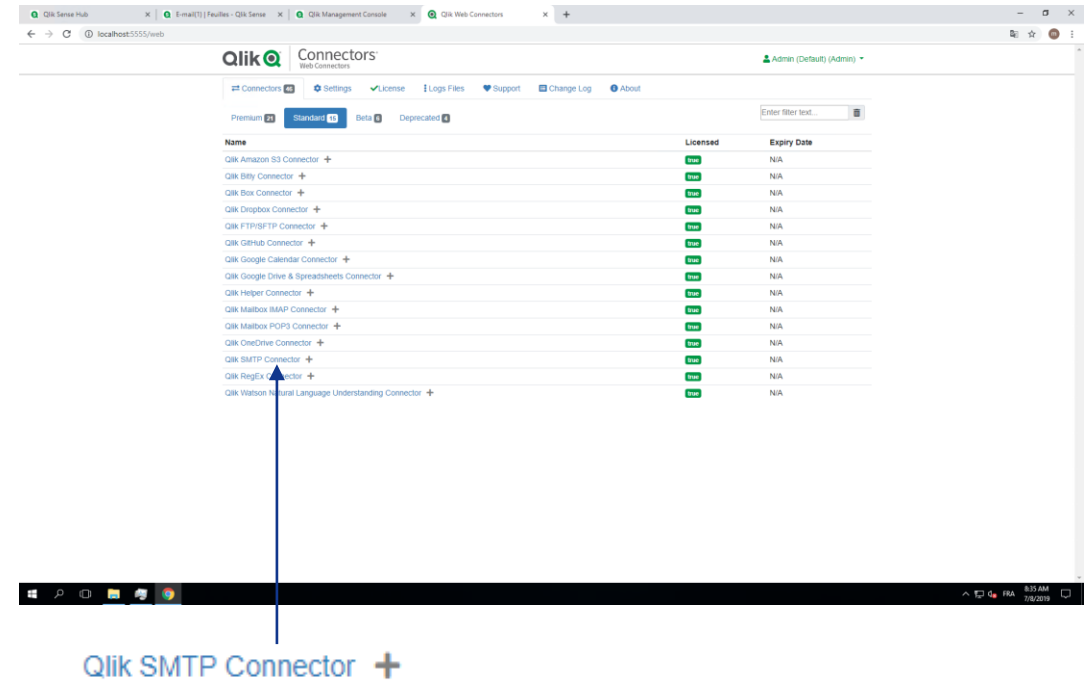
Qlik Sense Hub × | E-mail(1) | Feuilles - Qlik Sense × | Qlik Management Console × | Qlik Web Connectors × | +

localhost:5555/web

Qlik Connectors Web Connectors

Admin (Default) (Admin)

Connectors 40 | Settings | License | Logs Files | Support | Change Log | About

Premium 21 | Standard 15 | Beta 0 | Deprecated 4

Enter filter text...

| Name | Licensed | Expiry Date |
|---|---|---|
| Qlik Amazon S3 Connector + | true | N/A |
| Qlik Bitly Connector + | true | N/A |
| Qlik Box Connector + | true | N/A |
| Qlik Dropbox Connector + | true | N/A |
| Qlik FTP/SFTP Connector + | true | N/A |
| Qlik GitHub Connector + | true | N/A |
| Qlik Google Calendar Connector + | true | N/A |
| Qlik Google Drive & Spreadsheets Connector + | true | N/A |
| Qlik Helper Connector + | true | N/A |
| Qlik Mailbox IMAP Connector + | true | N/A |
| Qlik Mailbox POP3 Connector + | true | N/A |
| Qlik OneDrive Connector + | true | N/A |
| Qlik SMTP Connector + | true | N/A |
| Qlik RegEx Connector + | true | N/A |
| Qlik Watson Natural Language Understanding Connector + | true | N/A |

FRA 8:35 AM 7/8/2019

Qlik SMTP Connector +